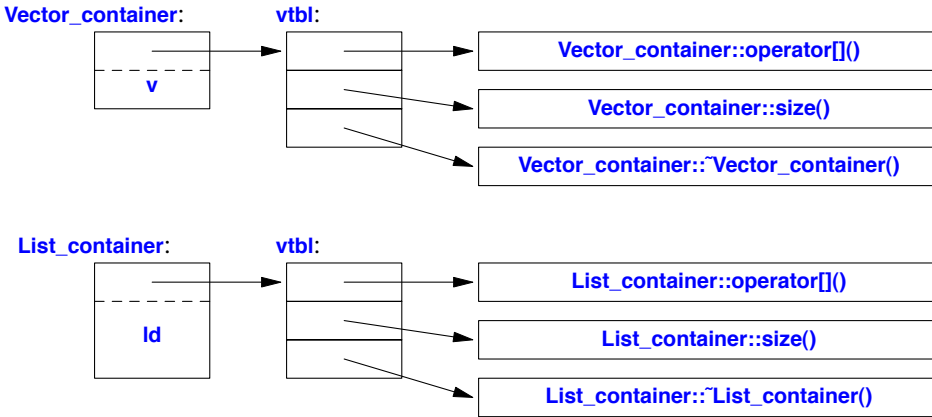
Vector_container:

v

vtbl:

Vector_container::operator[]()

Vector_container::size()

Vector_container::~Vector_container()

List_container:

ld

vtbl:

List_container::operator[]()

List_container::size()

List_container::~List_container()